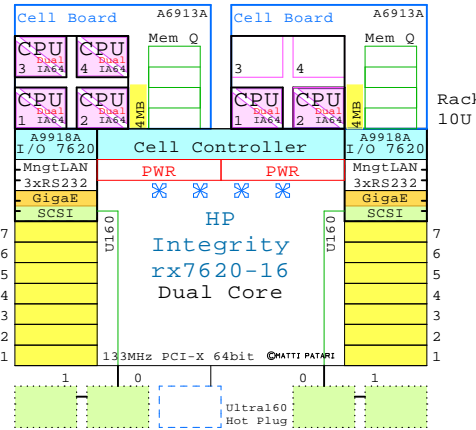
Cell Board A6913A
Mem Q
CPU 3 Dual IA64
CPU 4 Dual IA64
CPU 1 Dual IA64
CPU 2 Dual IA64
4MB

Cell Board A6913A
Mem Q
3
4
CPU 1 Dual IA64
CPU 2 Dual IA64
4MB

Rack 10U

A9918A I/O 7620
MngtLAN
3xRS232
GigaE
SCSI

Cell Controller
PWR
PWR

A9918A I/O 7620
MngtLAN
3xRS232
GigaE
SCSI

7
6
5
4
3
2
1

U160

HP
Integrity
rx7620-16
Dual Core

U160

7
6
5
4
3
2
1

133MHz PCI-X 64bit ©MATTI PATARI

1
0
0
1
Ultra160 Hot Plug